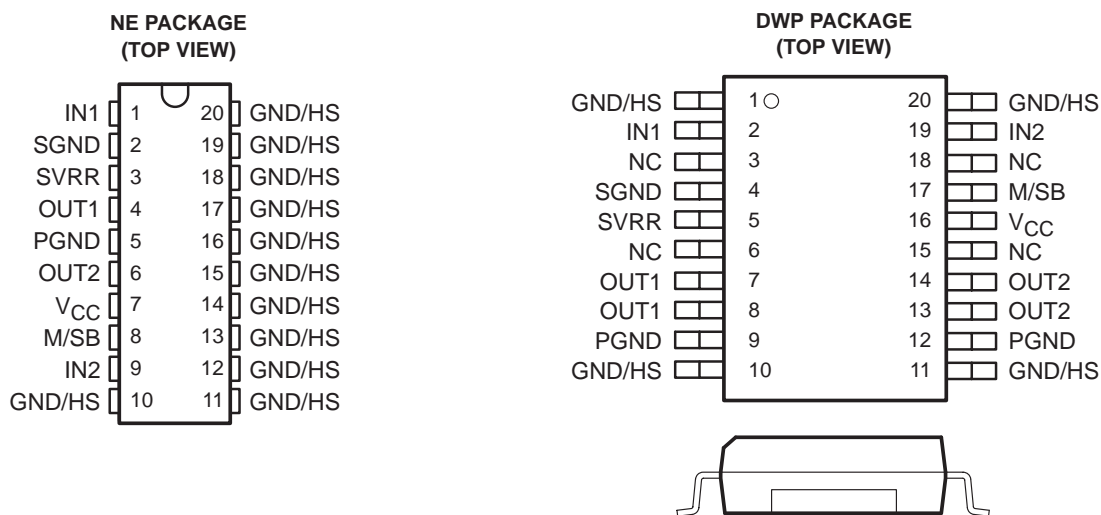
NE PACKAGE
(TOP VIEW)

| | | | |
|---|---|---|---|
| IN1 | 1 | 20 | GND/HS |
| SGND | 2 | 19 | GND/HS |
| SVRR | 3 | 18 | GND/HS |
| OUT1 | 4 | 17 | GND/HS |
| PGND | 5 | 16 | GND/HS |
| OUT2 | 6 | 15 | GND/HS |
| $V_{CC}$ | 7 | 14 | GND/HS |
| M/SB | 8 | 13 | GND/HS |
| IN2 | 9 | 12 | GND/HS |
| GND/HS | 10 | 11 | GND/HS |

DWP PACKAGE
(TOP VIEW)

| | | | |
|---|---|---|---|
| GND/HS | 1 | 20 | GND/HS |
| IN1 | 2 | 19 | IN2 |
| NC | 3 | 18 | NC |
| SGND | 4 | 17 | M/SB |
| SVRR | 5 | 16 | $V_{CC}$ |
| NC | 6 | 15 | NC |
| OUT1 | 7 | 14 | OUT2 |
| OUT1 | 8 | 13 | OUT2 |
| PGND | 9 | 12 | PGND |
| GND/HS | 10 | 11 | GND/HS |